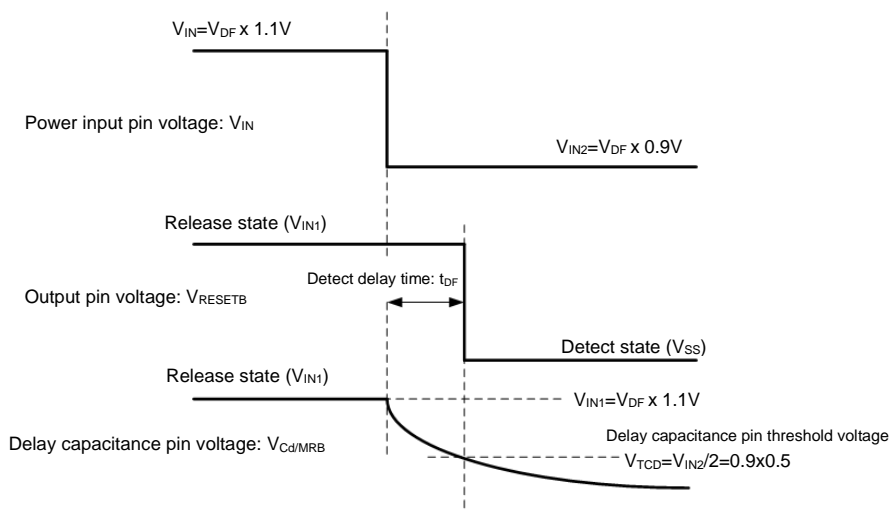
$V_{IN}$=$V_{DF}$ x 1.1V

Power input pin voltage: $V_{IN}$

$V_{IN2}$=$V_{DF}$ x 0.9V

Release state ($V_{IN1}$)

Detect delay time: $t_{DF}$

Output pin voltage: $V_{RESETB}$

Detect state ($V_{SS}$)

Release state ($V_{IN1}$)

$V_{IN1}$=$V_{DF}$ x 1.1V

Delay capacitance pin voltage: $V_{Cd/MRB}$

Delay capacitance pin threshold voltage

$V_{TCD}$=$V_{IN2}$/2=0.9x0.5